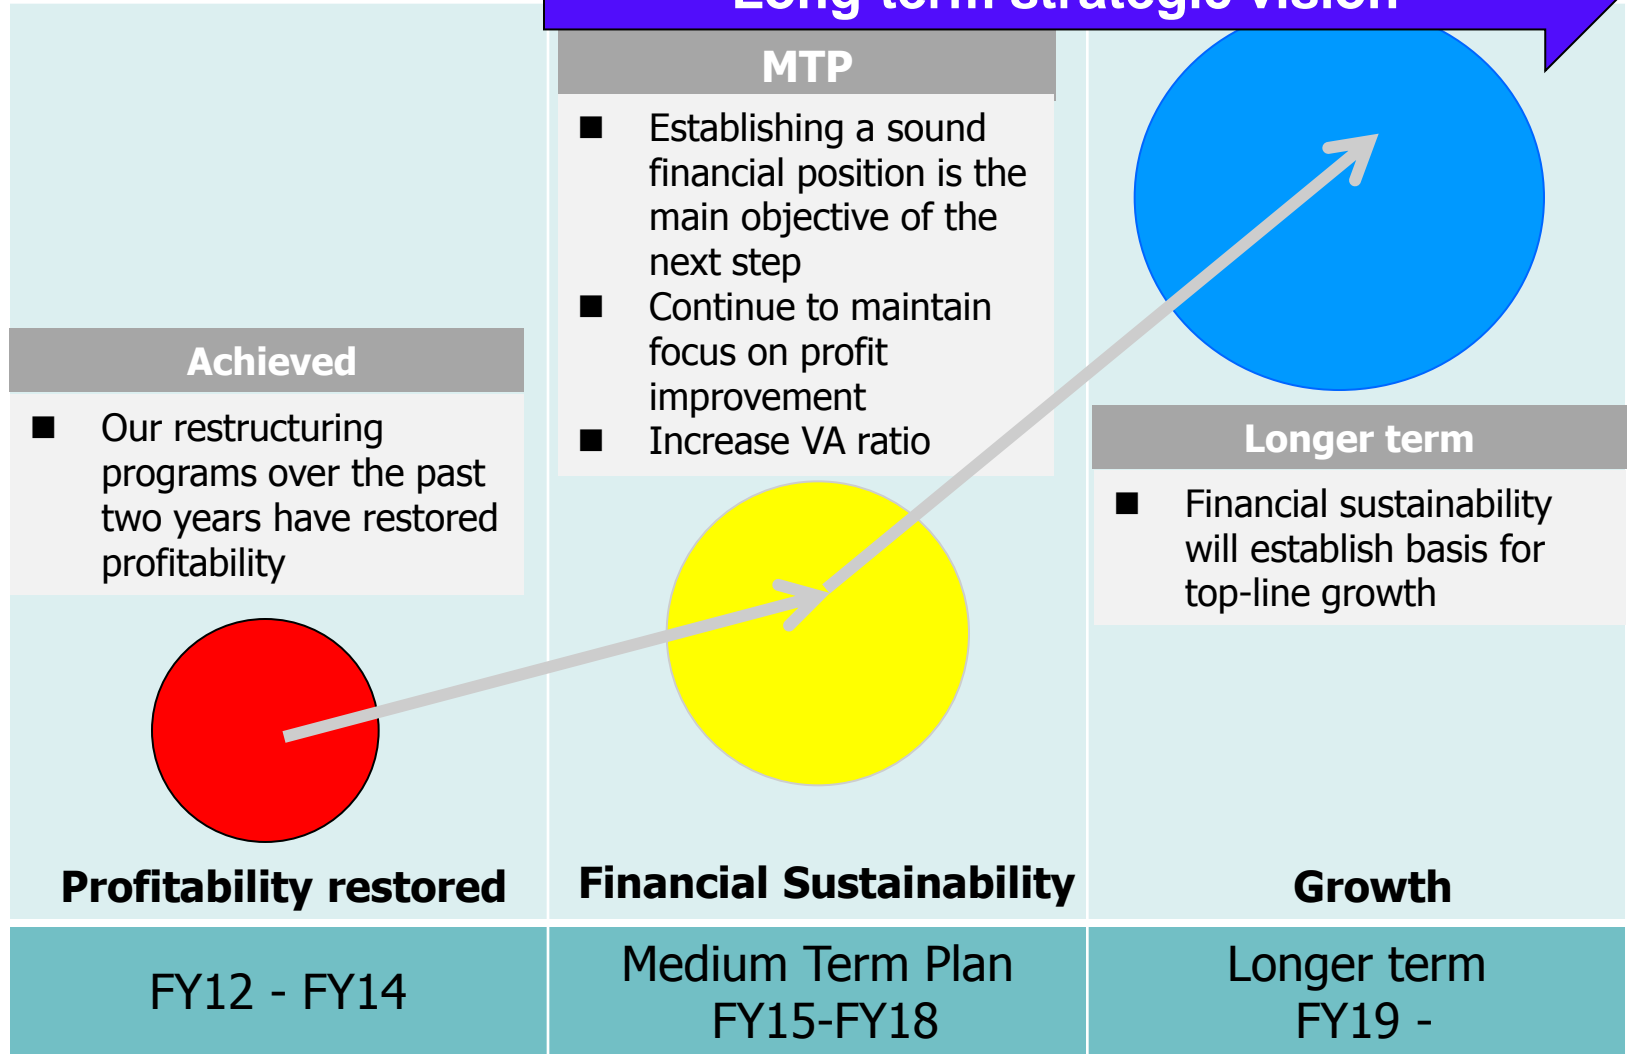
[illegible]

MTP

■ Establishing a sound financial position is the main objective of the next step

■ Continue to maintain focus on profit improvement

■ Increase VA ratio

Achieved

■ Our restructuring programs over the past two years have restored profitability

Longer term

■ Financial sustainability will establish basis for top-line growth

Profitability restored

Financial Sustainability

Growth

FY12 - FY14

Medium Term Plan FY15-FY18

Longer term FY19 -